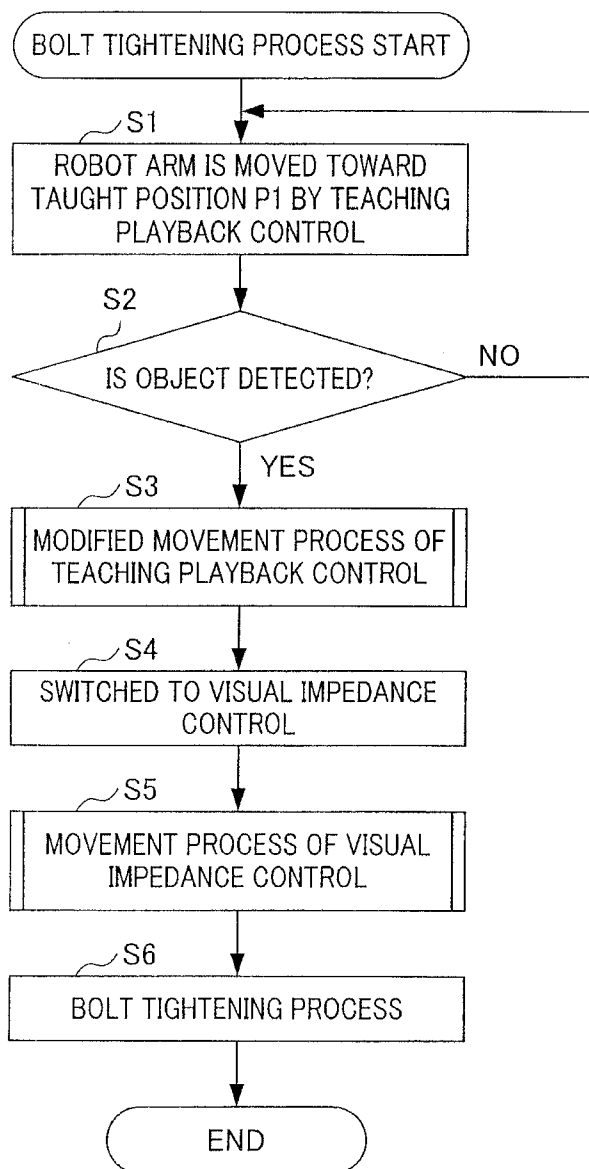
BOLT TIGHTENING PROCESS START

S1

ROBOT ARM IS MOVED TOWARD TAUGHT POSITION P1 BY TEACHING PLAYBACK CONTROL

S2

IS OBJECT DETECTED?

NO

YES

S3

MODIFIED MOVEMENT PROCESS OF TEACHING PLAYBACK CONTROL

S4

SWITCHED TO VISUAL IMPEDANCE CONTROL

S5

MOVEMENT PROCESS OF VISUAL IMPEDANCE CONTROL

S6

BOLT TIGHTENING PROCESS

END